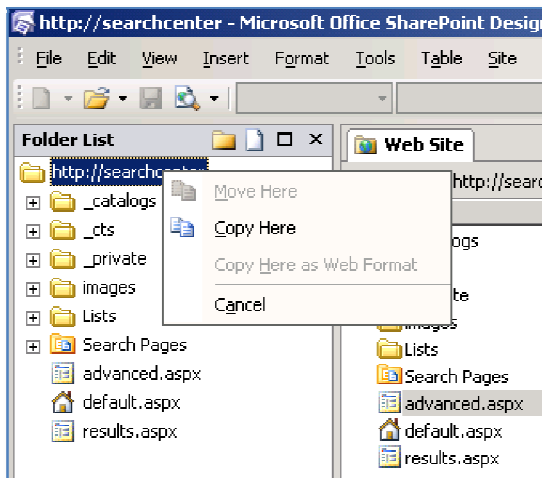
http://searchcenter - Microsoft Office SharePoint Desig

File Edit View Insert Format Tools Table Site

Folder List

http://searchcenter

_catalogs

_cts

_private

images

Lists

Search Pages

advanced.aspx

default.aspx

results.aspx

Move Here

Copy Here

Copy Here as Web Format

Cancel

Web Site

http://searc

logs

te

images

Lists

Search Pages

advanced.aspx

default.aspx

results.aspx